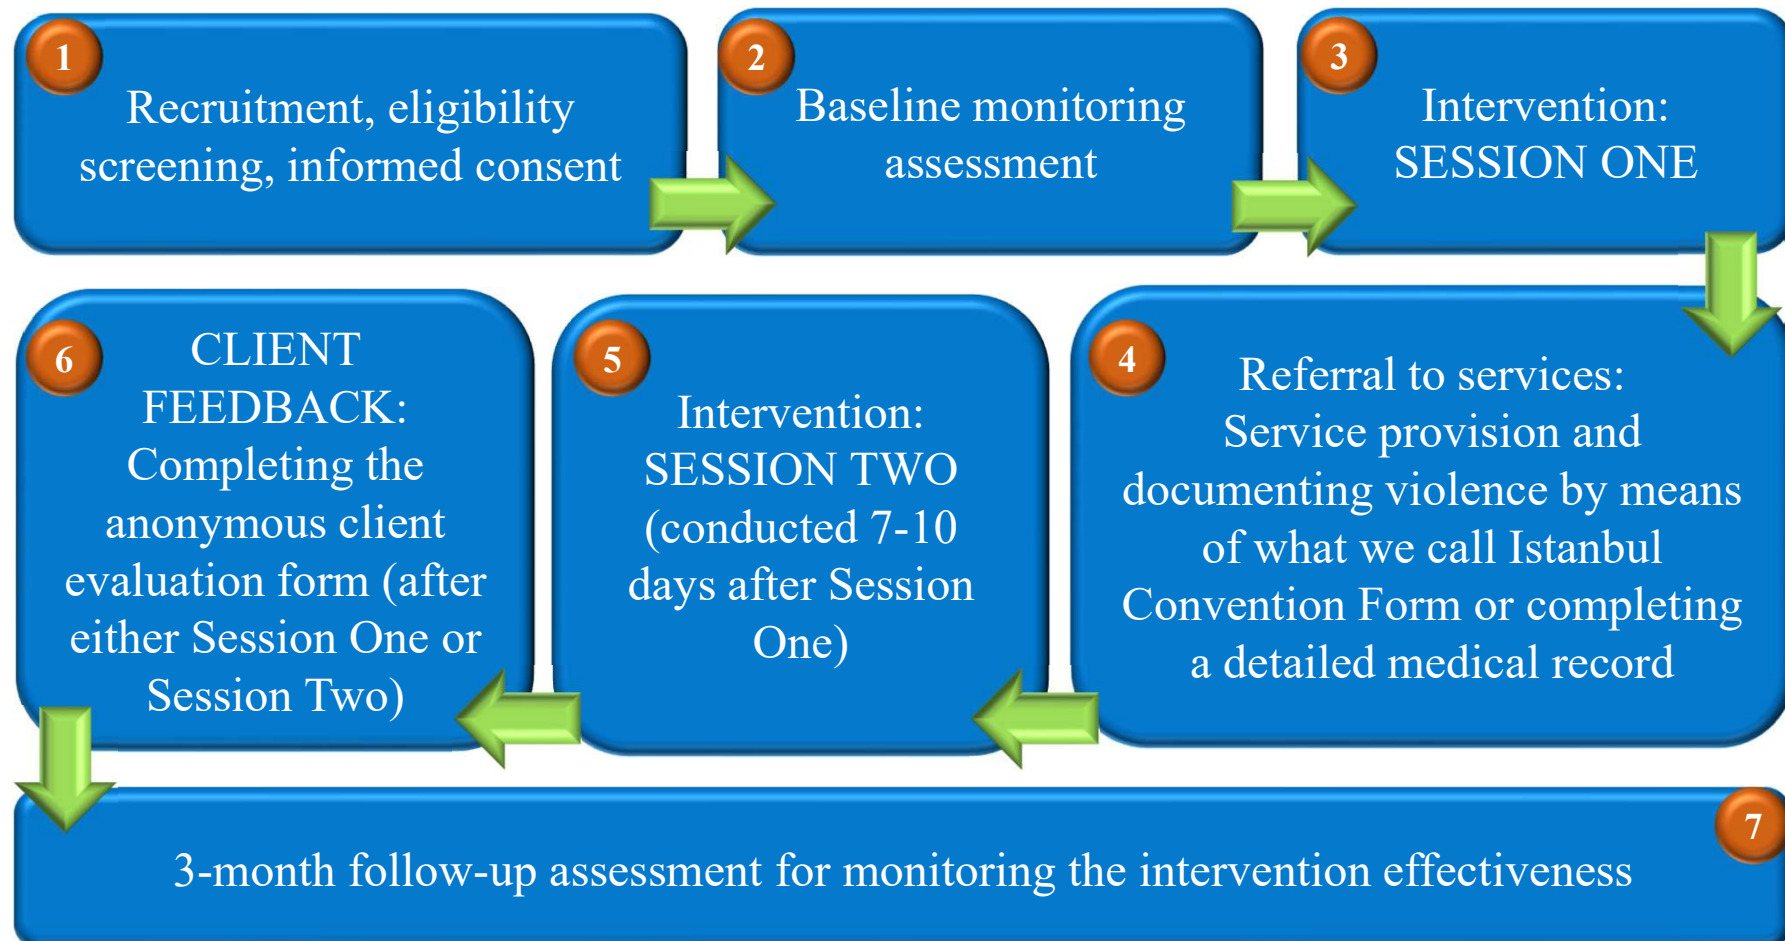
1
Recruitment, eligibility screening, informed consent

2
Baseline monitoring assessment

3
Intervention: SESSION ONE

6
CLIENT FEEDBACK: Completing the anonymous client evaluation form (after either Session One or Session Two)

5
Intervention: SESSION TWO (conducted 7-10 days after Session One)

4
Referral to services: Service provision and documenting violence by means of what we call Istanbul Convention Form or completing a detailed medical record

7
3-month follow-up assessment for monitoring the intervention effectiveness